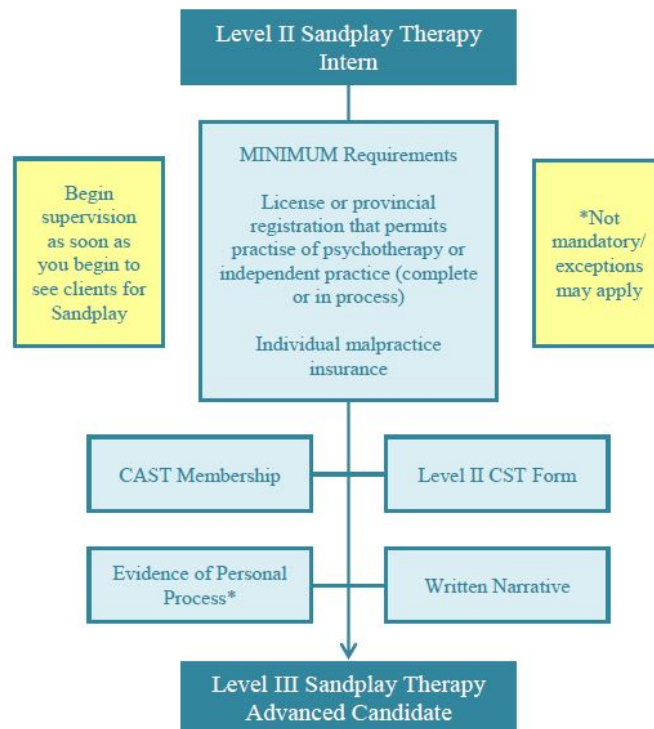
Level II Sandplay Therapy Intern

Begin supervision as soon as you begin to see clients for Sandplay

MINIMUM Requirements

License or provincial registration that permits practise of psychotherapy or independent practice (complete or in process)

Individual malpractice insurance

*Not mandatory/ exceptions may apply

CAST Membership

Level II CST Form

Evidence of Personal Process*

Written Narrative

Level III Sandplay Therapy Advanced Candidate